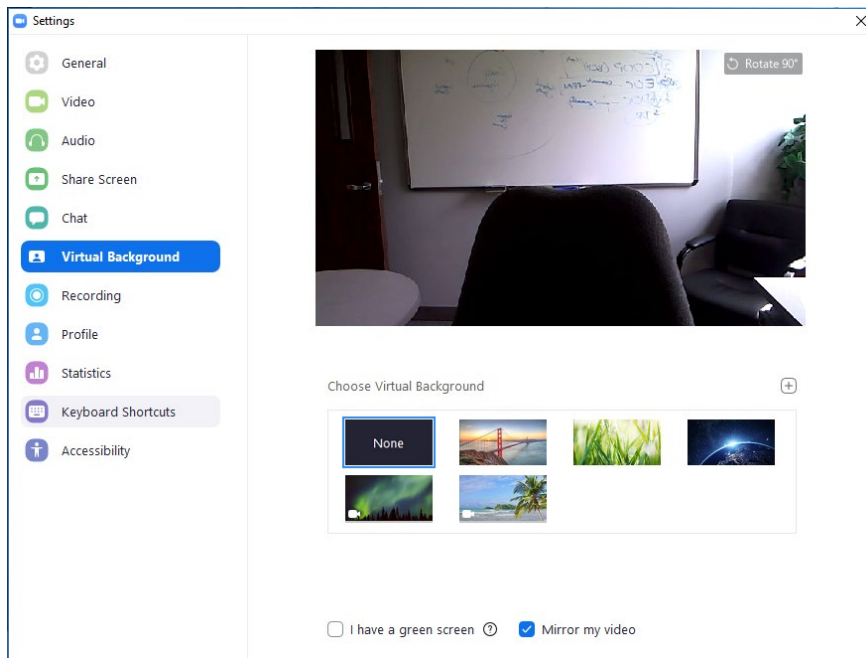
Settings

General
Video
Audio
Share Screen
Chat
Virtual Background
Recording
Profile
Statistics
Keyboard Shortcuts
Accessibility

Rotate 90°

Choose Virtual Background

None

I have a green screen

Mirror my video